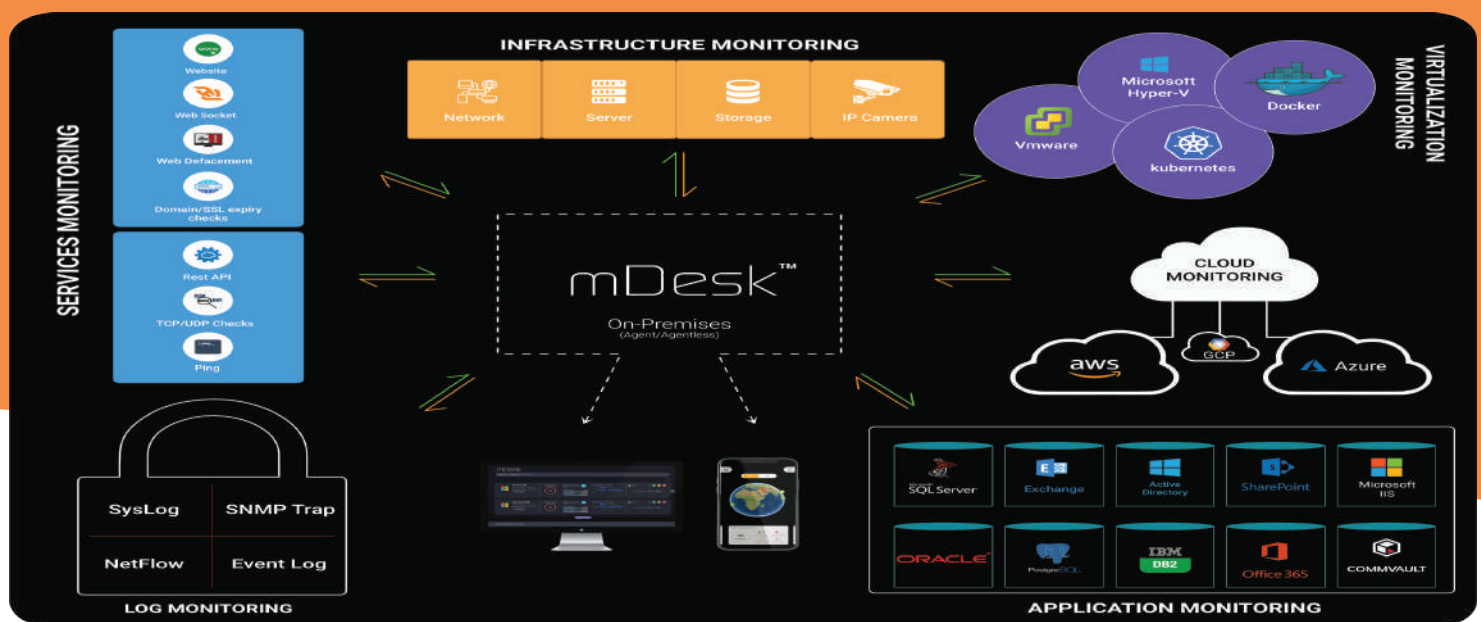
INFRASTRUCTURE MONITORING

Network

Server

Storage

IP Camera

SERVICES MONITORING

Website

Web Socket

Web Defacement

Domain/SSL expiry checks

Rest API

TCP/UDP Checks

Ping

VIRTUALIZATION MONITORING

Microsoft Hyper-V

Docker

Vmware

kubernetes

mDesk™

On-Premises

(Agent/Agentless)

CLOUD MONITORING

aws

GCP

Azure

SysLog

SNMP Trap

NetFlow

Event Log

LOG MONITORING

SQL Server

Exchange

Active Directory

SharePoint

Microsoft IIS

ORACLE

PostgreSQL

IBM DB2

Office 365

COMMVAULT

APPLICATION MONITORING